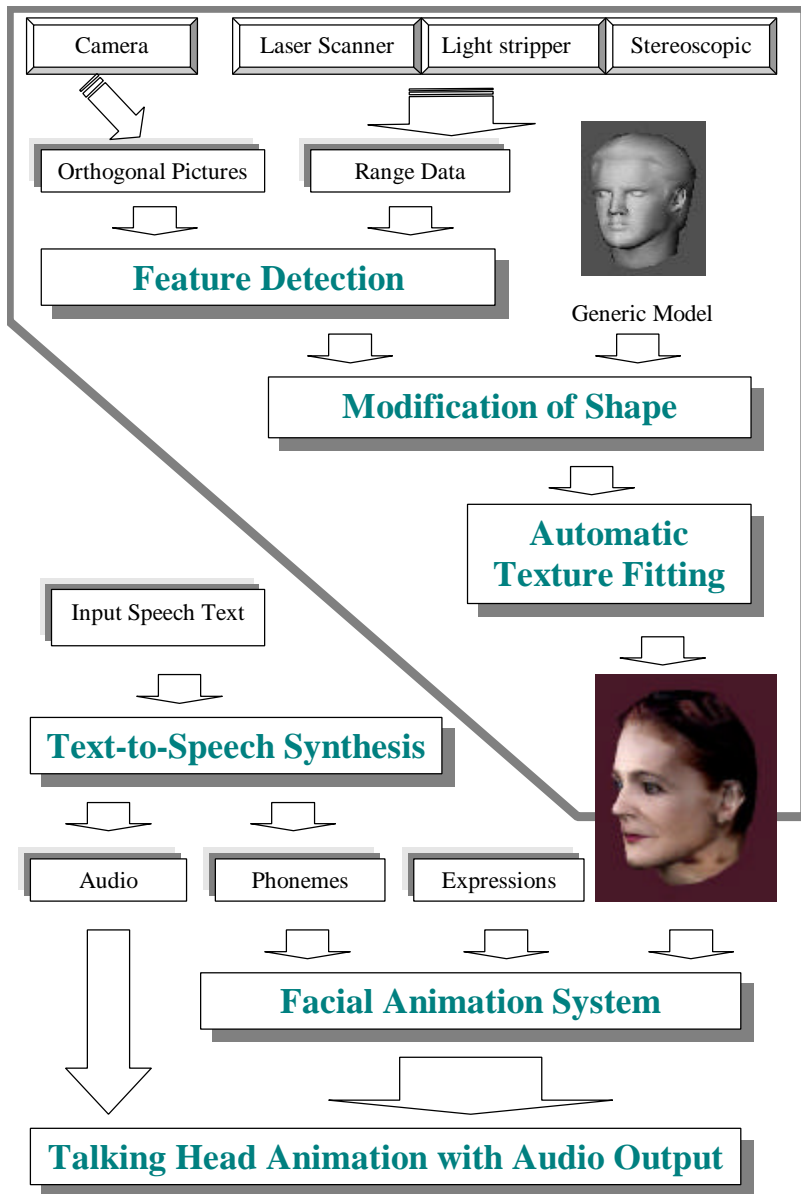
Camera

Laser Scanner

Light stripper

Stereoscopic

Orthogonal Pictures

Range Data

Feature Detection

Generic Model

Modification of Shape

Automatic Texture Fitting

Input Speech Text

Text-to-Speech Synthesis

Audio

Phonemes

Expressions

Facial Animation System

Talking Head Animation with Audio Output